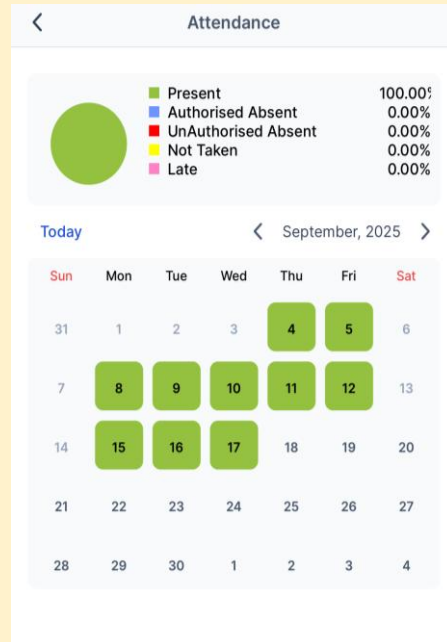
<

Attendance

Present 100.00%
Authorised Absent 0.00%
UnAuthorised Absent 0.00%
Not Taken 0.00%
Late 0.00%

Today

< September, 2025 >

| Sun | Mon | Tue | Wed | Thu | Fri | Sat |
|---|---|---|---|---|---|---|
| 31 | 1 | 2 | 3 | 4 | 5 | 6 |
| 7 | 8 | 9 | 10 | 11 | 12 | 13 |
| 14 | 15 | 16 | 17 | 18 | 19 | 20 |
| 21 | 22 | 23 | 24 | 25 | 26 | 27 |
| 28 | 29 | 30 | 1 | 2 | 3 | 4 |